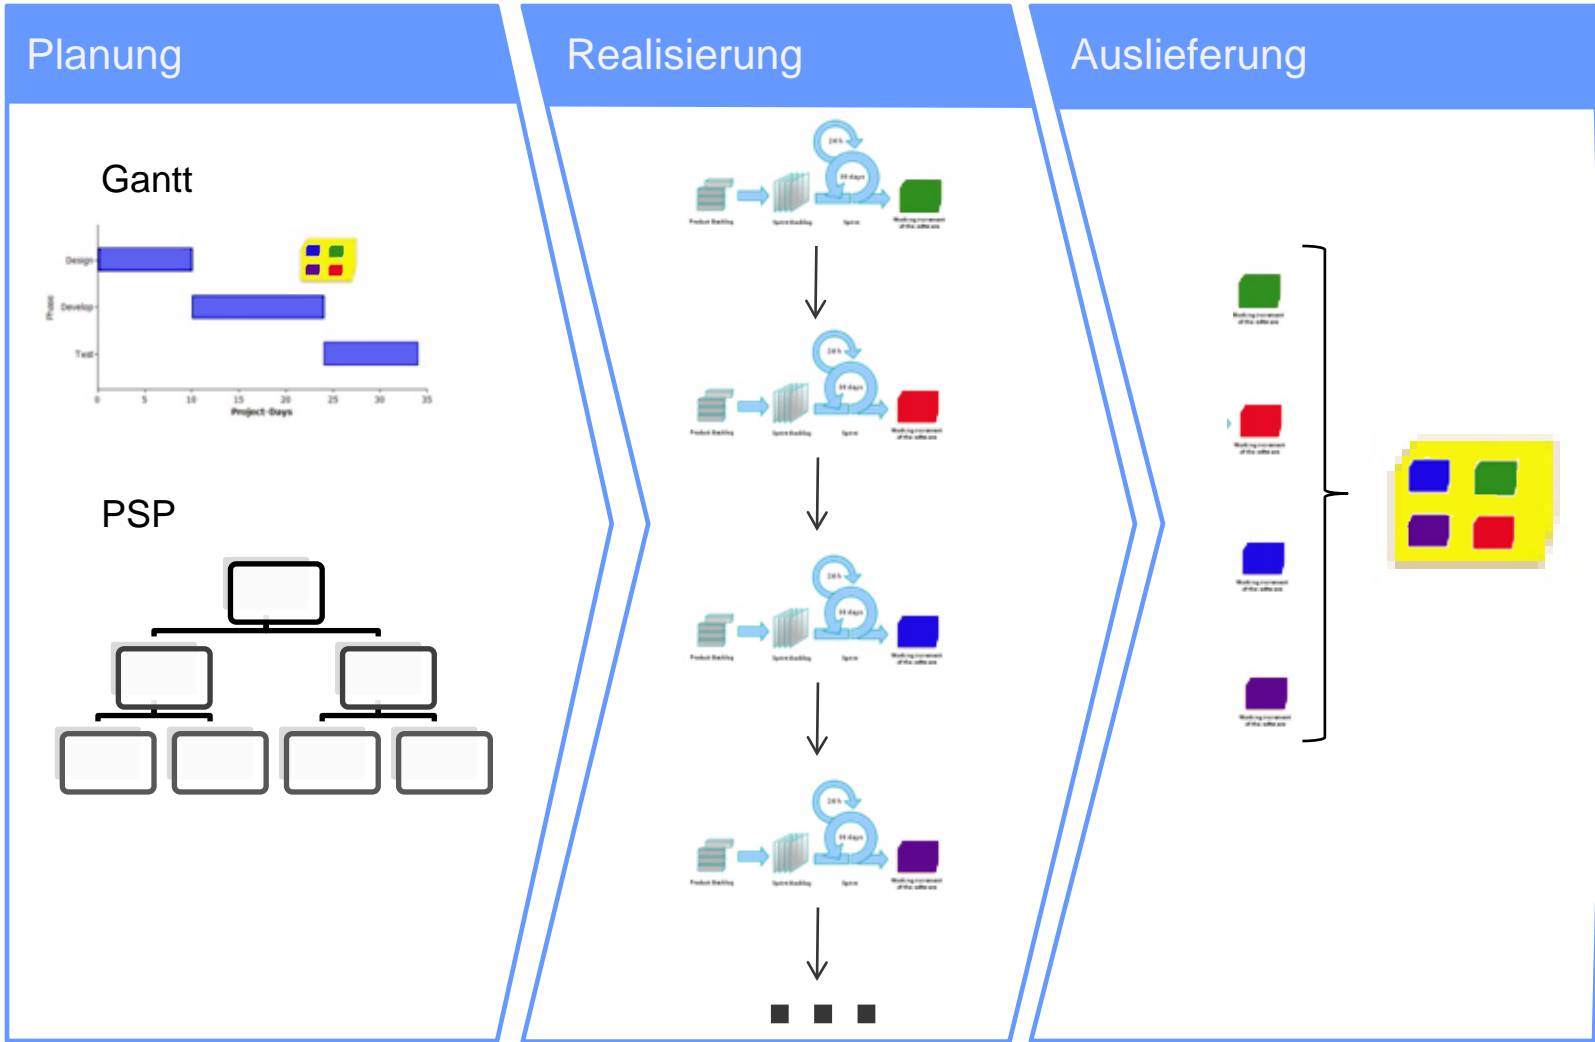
Planung

Gantt

Design
Develop
Test
Phase
0 5 10 15 20 25 30 35
Project-Days

PSP

Realisierung

24 h
30 days
Product Backlog
Sprint Backlog
Sprint
Working increment of the software

24 h
30 days
Product Backlog
Sprint Backlog
Sprint
Working increment of the software

24 h
30 days
Product Backlog
Sprint Backlog
Sprint
Working increment of the software

24 h
30 days
Product Backlog
Sprint Backlog
Sprint
Working increment of the software

Auslieferung

Working increment of the software
Working increment of the software
Working increment of the software
Working increment of the software